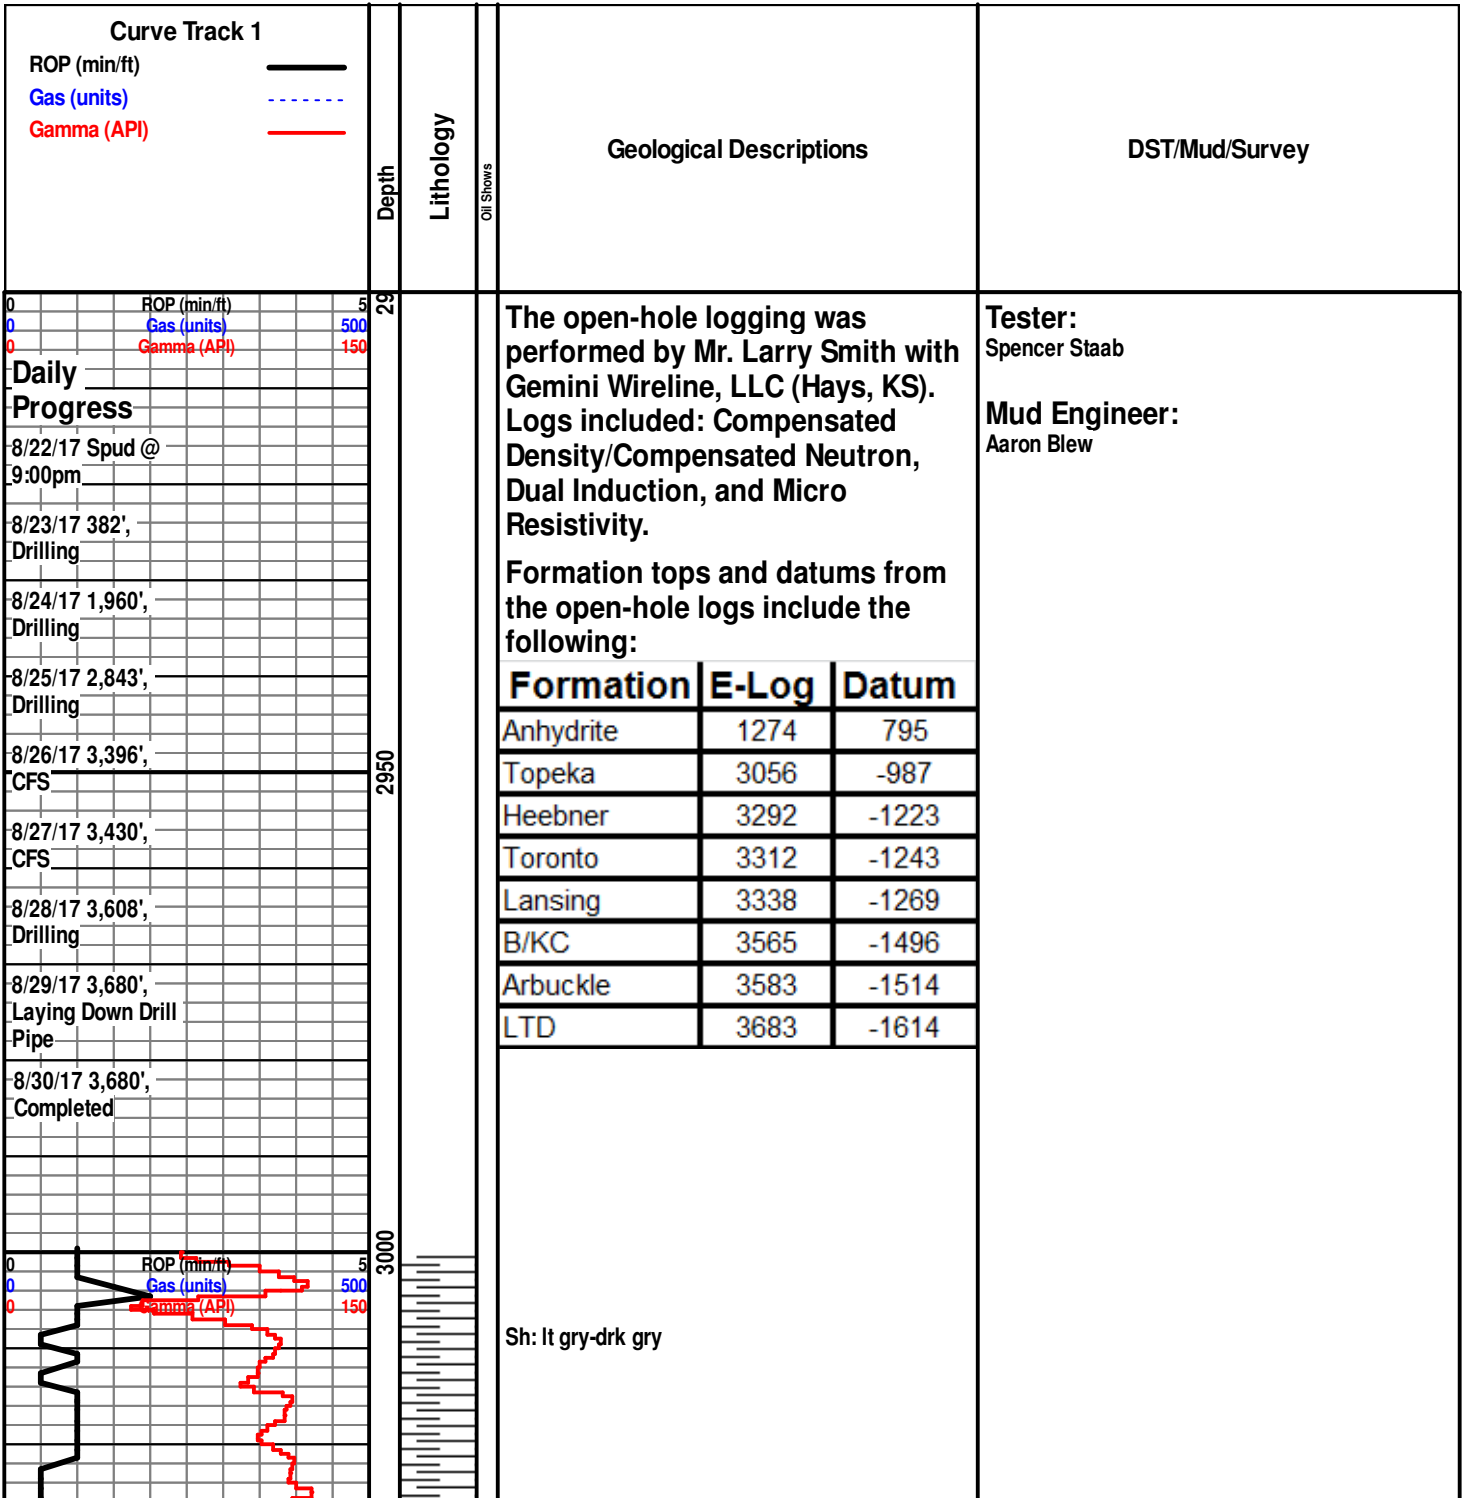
Curve Track 1
ROP (min/ft)
Gas (units)
Gamma (API)

Depth

Lithology

Oil Shows

Geological Descriptions

DST/Mud/Survey

0 ROP (min/ft) 5
0 Gas (units) 500
0 Gamma (API) 150

29

Daily Progress

8/22/17 Spud @ 9:00pm

8/23/17 382', Drilling

8/24/17 1,960', Drilling

8/25/17 2,843', Drilling

8/26/17 3,396', CFS

8/27/17 3,430', CFS

8/28/17 3,608', Drilling

8/29/17 3,680', Laying Down Drill Pipe

8/30/17 3,680', Completed

2950

The open-hole logging was performed by Mr. Larry Smith with Gemini Wireline, LLC (Hays, KS). Logs included: Compensated Density/Compensated Neutron, Dual Induction, and Micro Resistivity.

Formation tops and datums from the open-hole logs include the following:

| Formation | E-Log | Datum |
|---|---|---|
| Anhydrite | 1274 | 795 |
| Topeka | 3056 | -987 |
| Heebner | 3292 | -1223 |
| Toronto | 3312 | -1243 |
| Lansing | 3338 | -1269 |
| B/KC | 3565 | -1496 |
| Arbuckle | 3583 | -1514 |
| LTD | 3683 | -1614 |

Tester:
Spencer Staab

Mud Engineer:
Aaron Blew

3000

0 ROP (min/ft) 5
0 Gas (units) 500
0 Gamma (API) 150

Sh: lt gry-drk gry